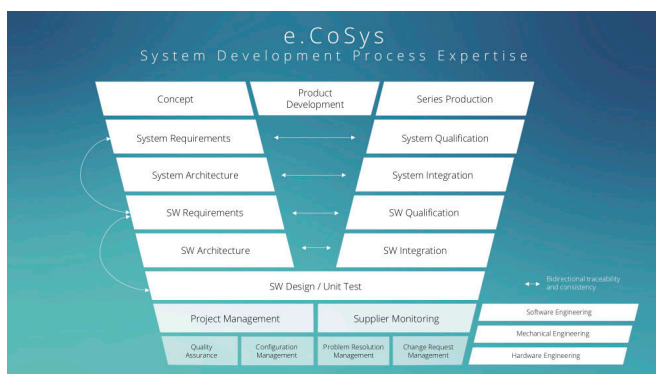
e.CoSys
System Development Process Expertise

Concept

Product Development

Series Production

System Requirements

System Qualification

System Architecture

System Integration

SW Requirements

SW Qualification

SW Architecture

SW Integration

SW Design / Unit Test

Bidirectional traceability and consistency

Project Management

Supplier Monitoring

Quality Assurance

Configuration Management

Problem Resolution Management

Change Request Management

Software Engineering

Mechanical Engineering

Hardware Engineering